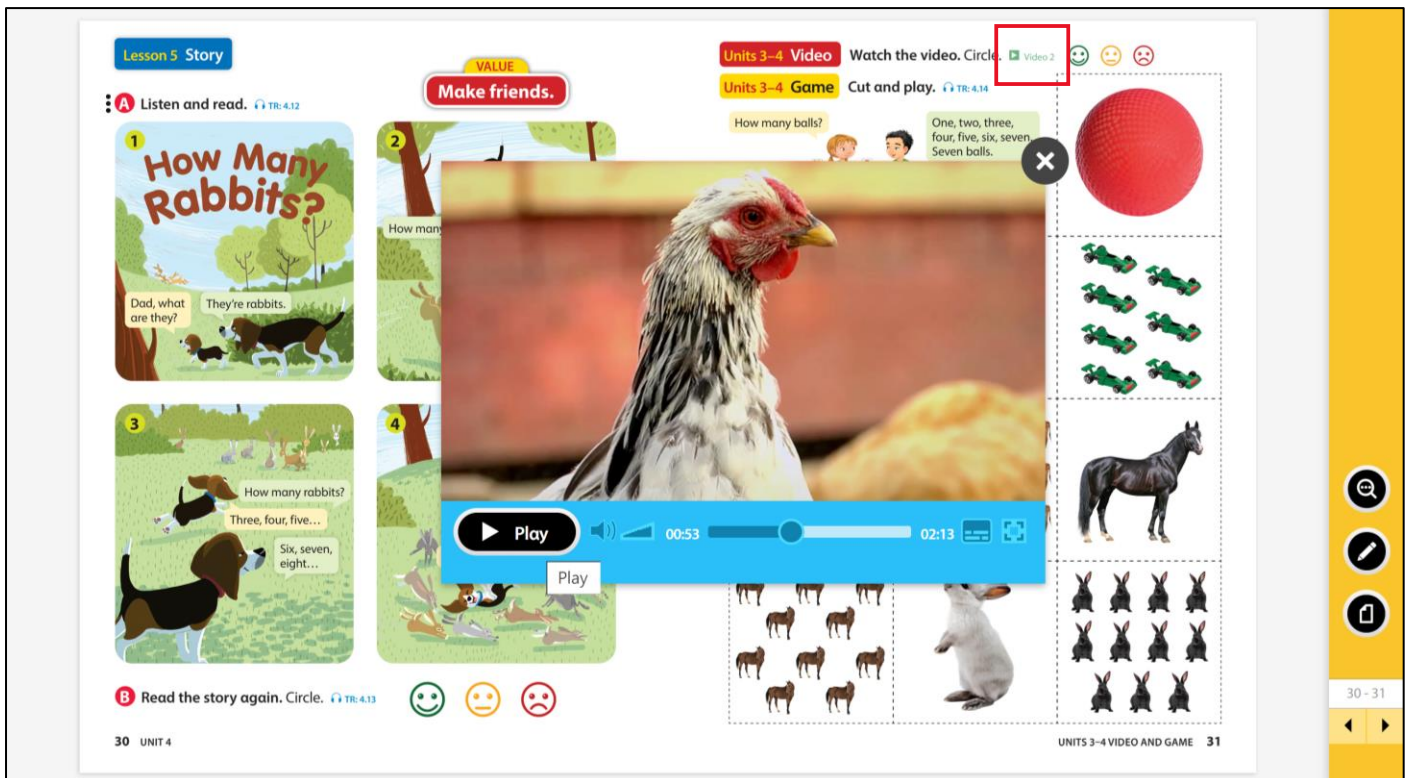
Lesson 5 Story

VALUE
Make friends.

A Listen and read. TR: 4.12

1
How Many Rabbits?

Dad, what are they?

They're rabbits.

2
How many

3
How many rabbits?

Three, four, five…

Six, seven, eight…

4

B Read the story again. Circle. TR: 4.13

30 UNIT 4

Units 3–4 Video Watch the video. Circle. Video 2

Units 3–4 Game Cut and play. TR: 4.14

How many balls?

One, two, three, four, five, six, seven, Seven balls.

Play 00:53 02:13

Play

UNITS 3–4 VIDEO AND GAME 31

30 - 31